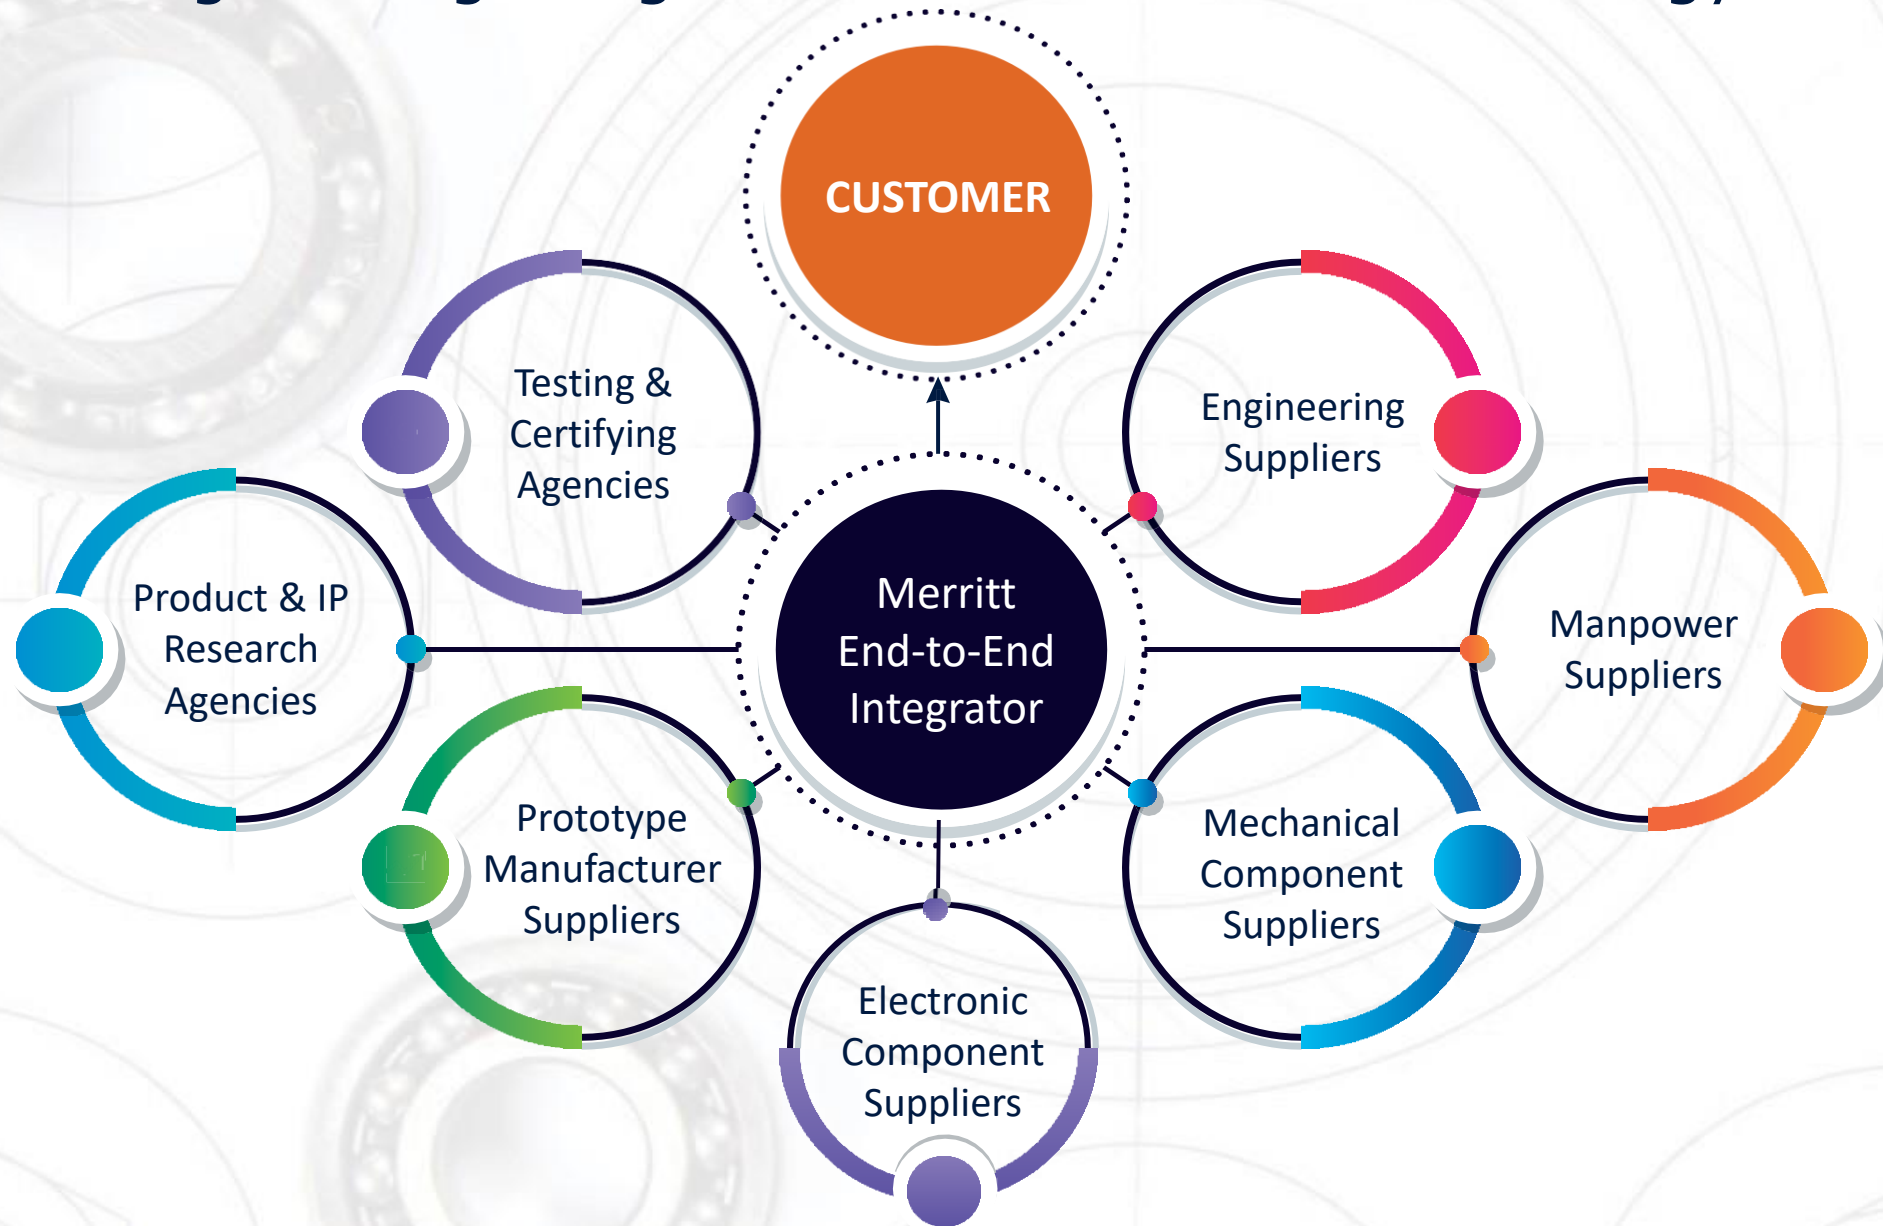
CUSTOMER

Testing & Certifying Agencies

Engineering Suppliers

Product & IP Research Agencies

Merritt End-to-End Integrator

Manpower Suppliers

Prototype Manufacturer Suppliers

Mechanical Component Suppliers

Electronic Component Suppliers